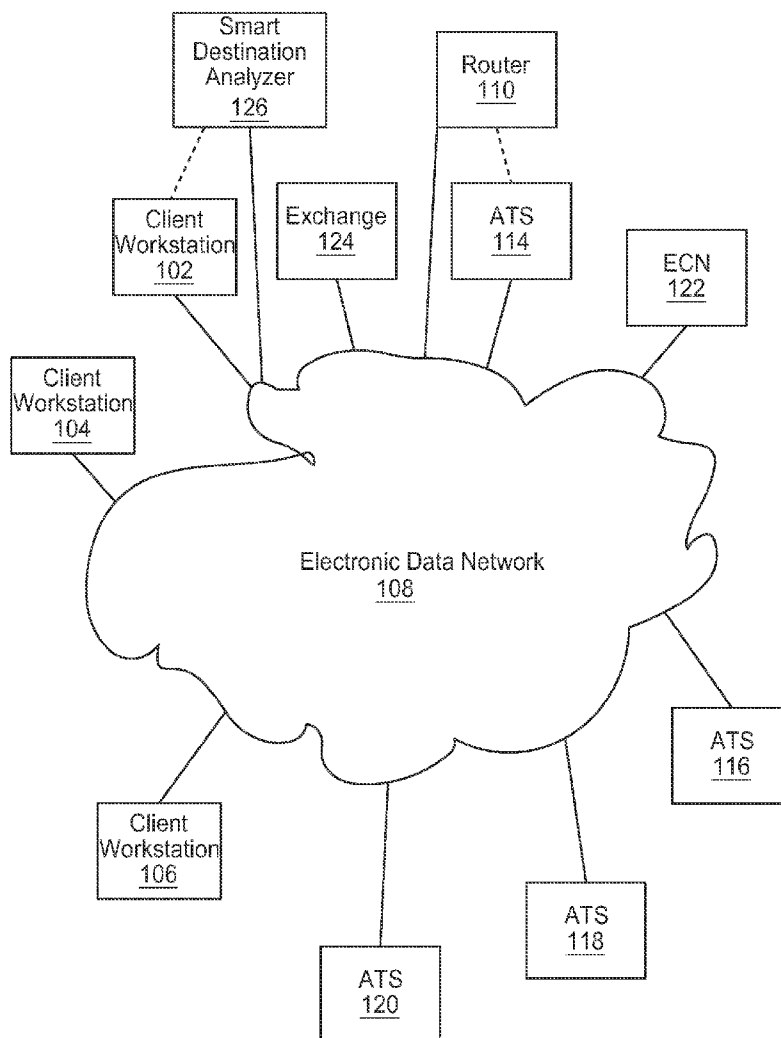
Smart Destination Analyzer
126

Router
110

Client Workstation
102

Exchange
124

ATS
114

ECN
122

Client Workstation
104

Electronic Data Network
108

ATS
116

Client Workstation
106

ATS
118

ATS
120